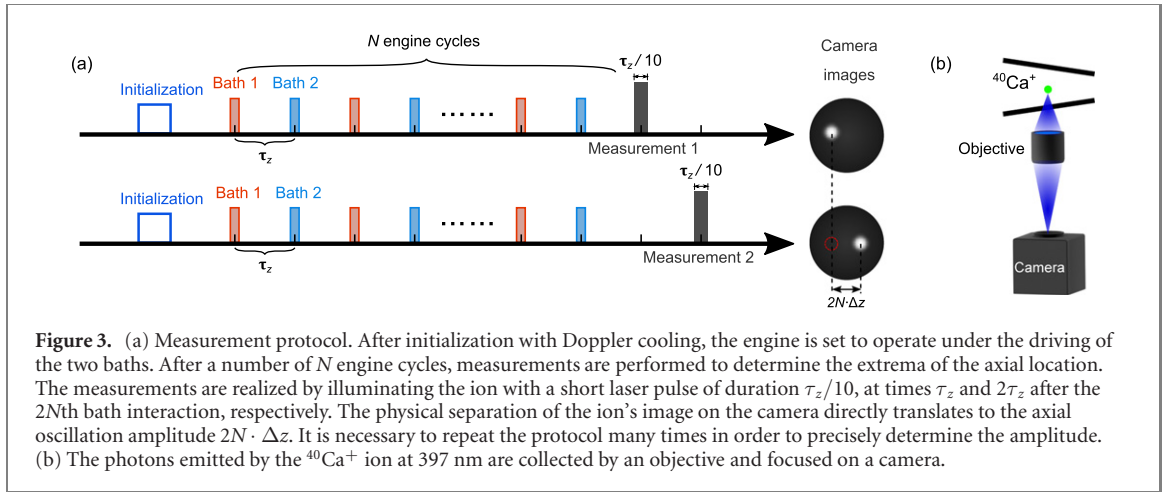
(a)

N engine cycles

Initialization Bath 1 Bath 2 ...... $\tau_z/10$

$\tau_z$

Measurement 1

Initialization Bath 1 Bath 2 ...... $\tau_z/10$

$\tau_z$

Measurement 2

Camera images

$2N{\cdot}\Delta z$

(b)

$^{40}Ca^+$

Objective

Camera

**Figure 3.** (a) Measurement protocol. After initialization with Doppler cooling, the engine is set to operate under the driving of the two baths. After a number of $N$ engine cycles, measurements are performed to determine the extrema of the axial location. The measurements are realized by illuminating the ion with a short laser pulse of duration $\tau_z/10$, at times $\tau_z$ and $2\tau_z$ after the $2N$th bath interaction, respectively. The physical separation of the ion's image on the camera directly translates to the axial oscillation amplitude $2N \cdot \Delta z$. It is necessary to repeat the protocol many times in order to precisely determine the amplitude. (b) The photons emitted by the $^{40}Ca^+$ ion at 397 nm are collected by an objective and focused on a camera.